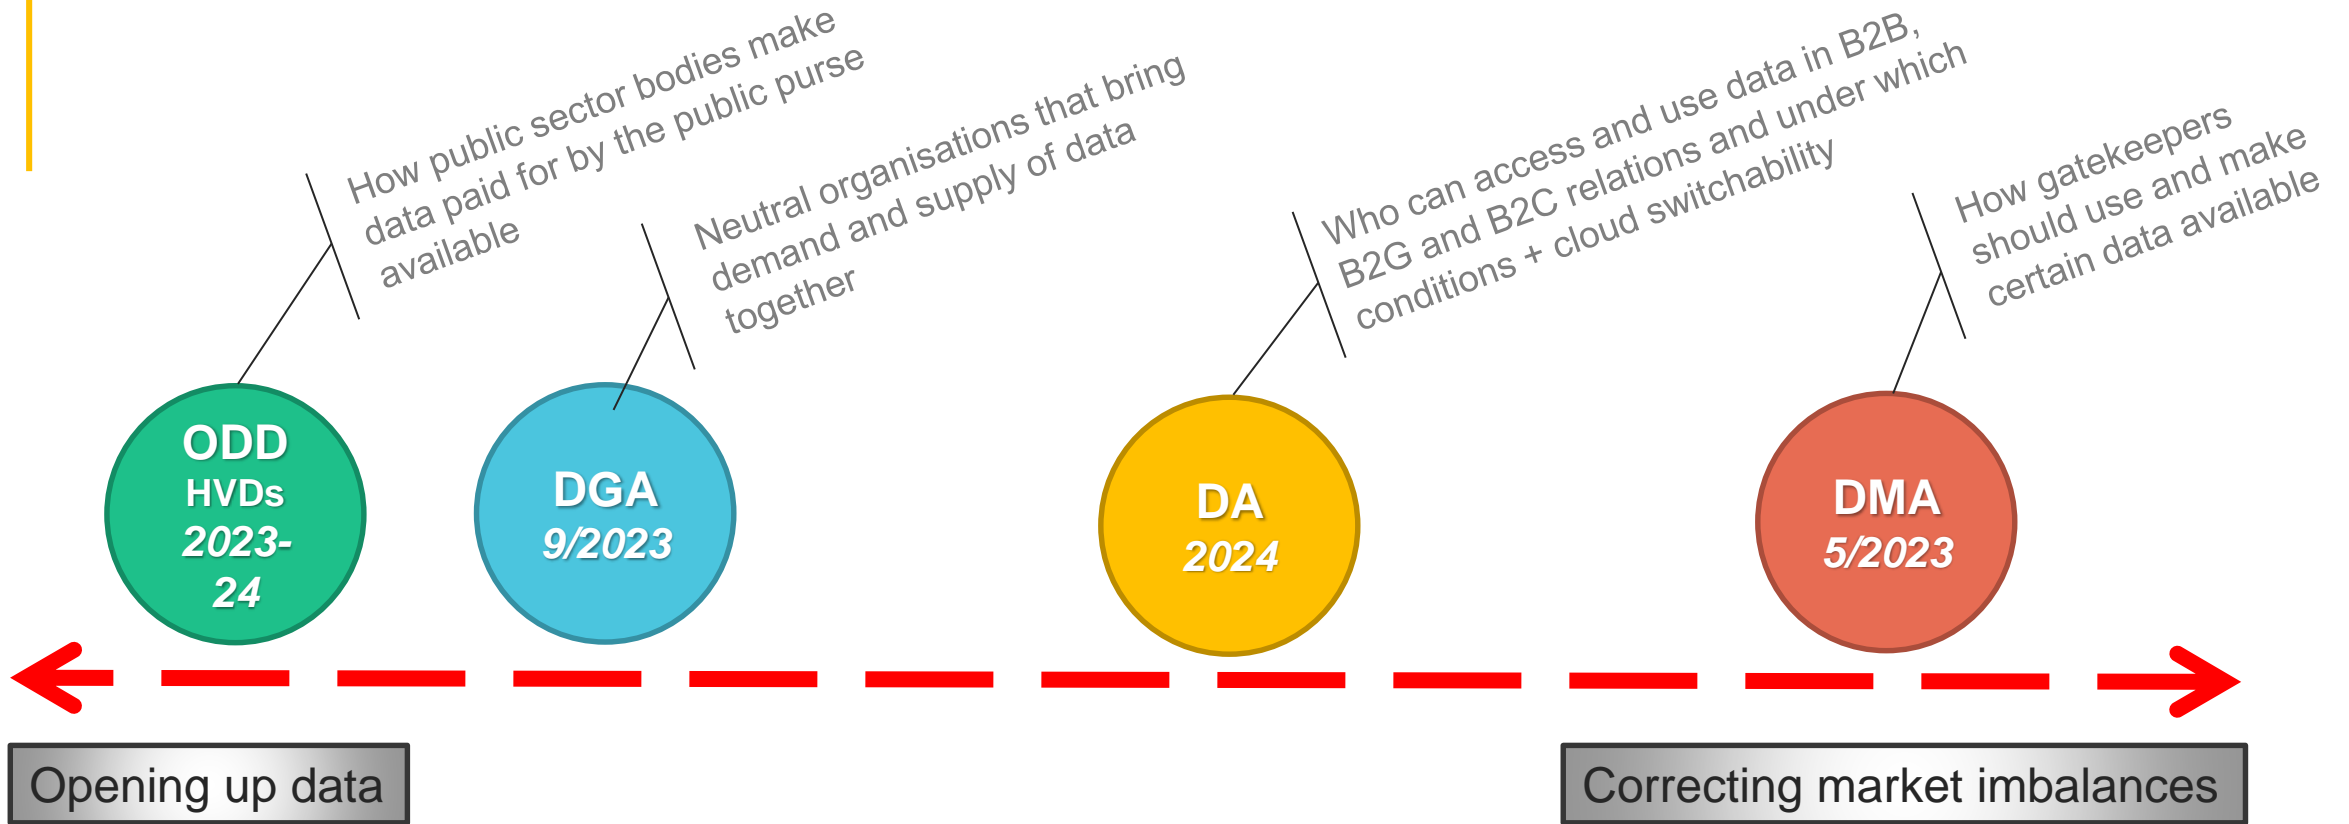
How public sector bodies make data paid for by the public purse available

Neutral organisations that bring demand and supply of data together

Who can access and use data in B2B, B2G and B2C relations and under which conditions + cloud switchability

How gatekeepers should use and make certain data available

ODD
HVDs
2023-24

DGA
9/2023

DA
2024

DMA
5/2023

Opening up data

Correcting market imbalances